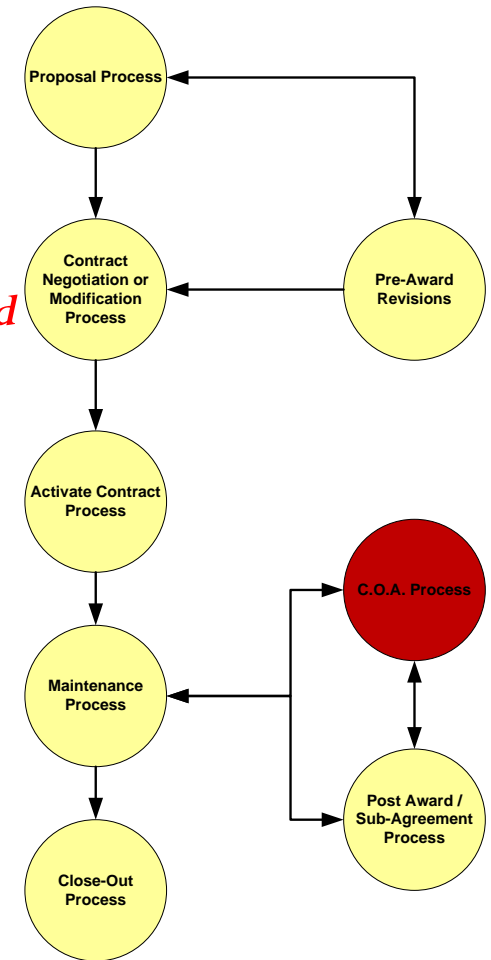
Proposal Process

Contract Negotiation or Modification Process

Pre-Award Revisions

d

Activate Contract Process

C.O.A. Process

Maintenance Process

Post Award / Sub-Agreement Process

Close-Out Process